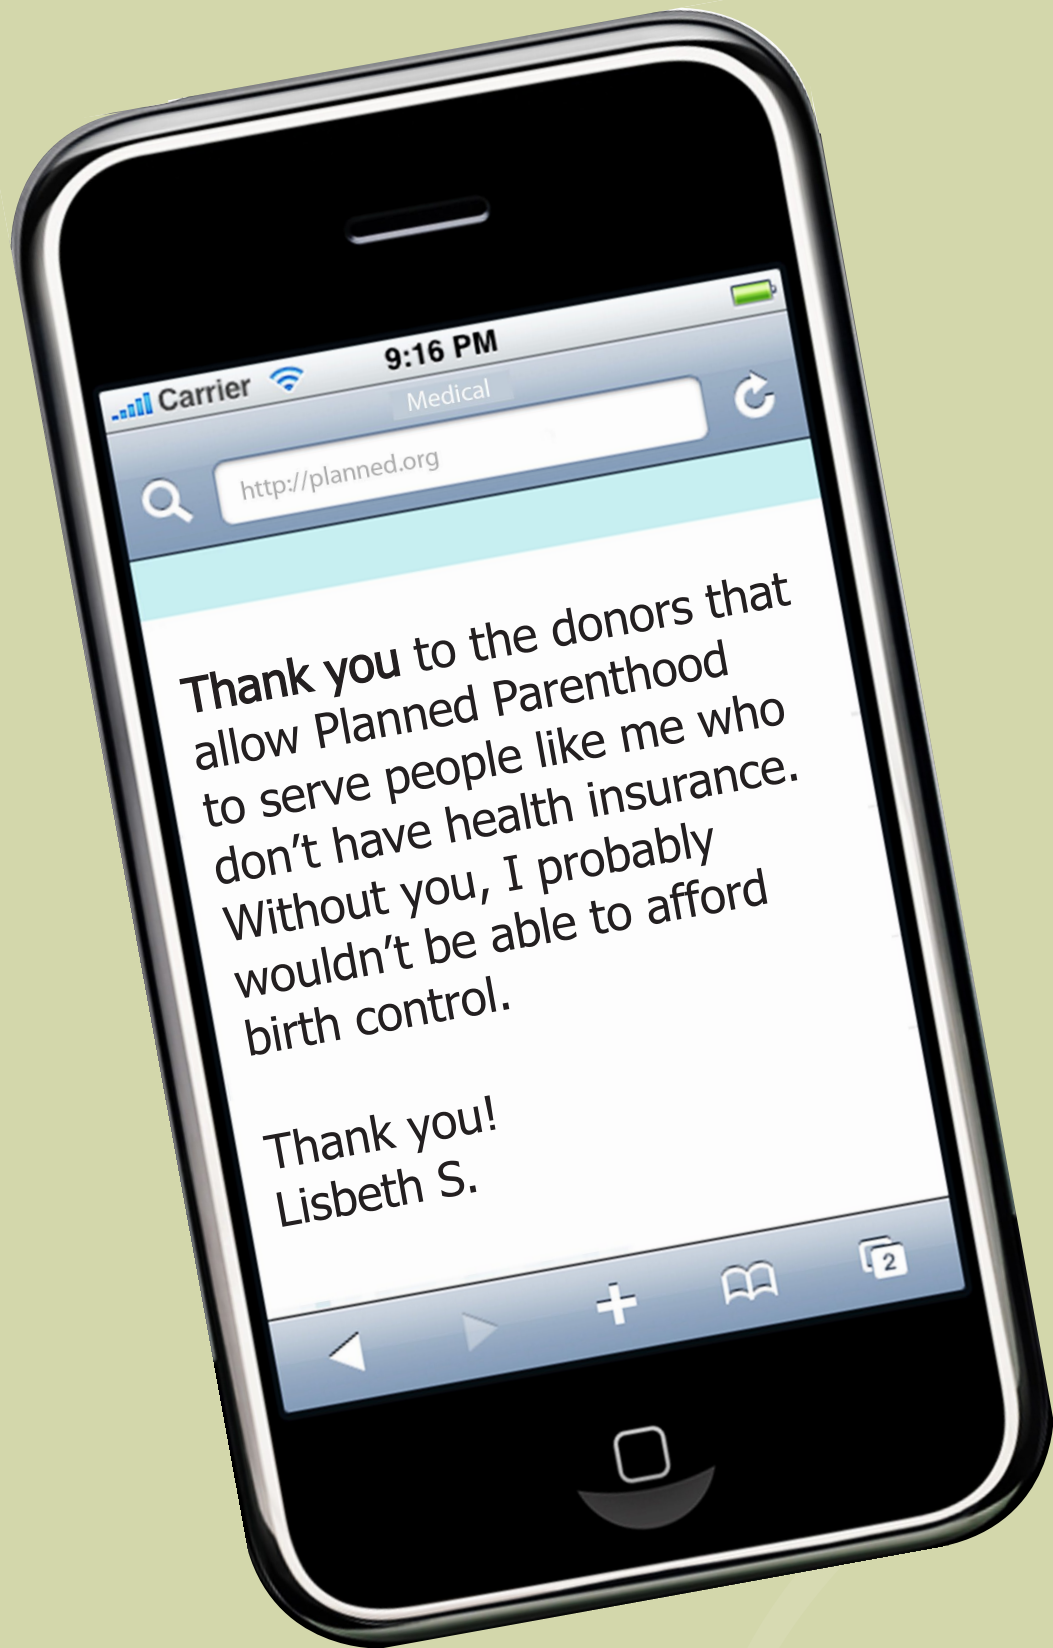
Carrier 9:16 PM

Medical

http://planned.org

Thank you to the donors that allow Planned Parenthood to serve people like me who don't have health insurance. Without you, I probably wouldn't be able to afford birth control.

Thank you!
Lisbeth S.

2